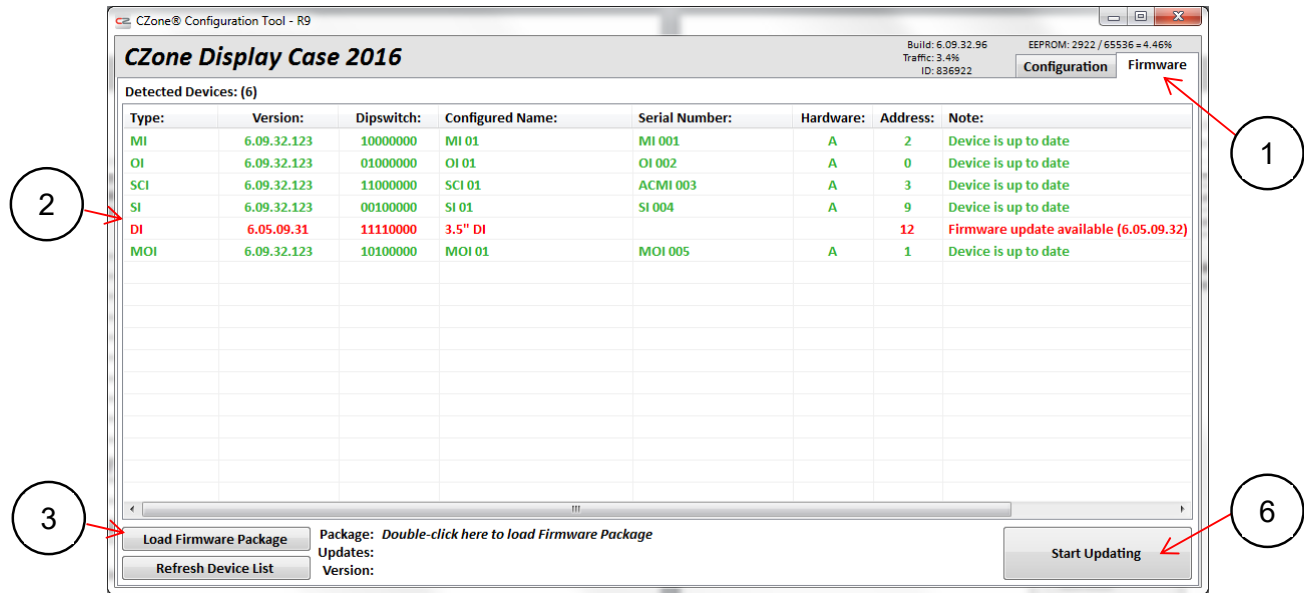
CZone® Configuration Tool - R9

CZone Display Case 2016

Build: 6.09.32.96
Traffic: 3.4%
ID: 836922

EEPROM: 2922 / 65536 = 4.46%

Configuration

Firmware

Detected Devices: (6)

| Type: | Version: | Dipswitch: | Configured Name: | Serial Number: | Hardware: | Address: | Note: |
|---|---|---|---|---|---|---|---|
| MI | 6.09.32.123 | 10000000 | MI 01 | MI 001 | A | 2 | Device is up to date |
| OI | 6.09.32.123 | 01000000 | OI 01 | OI 002 | A | 0 | Device is up to date |
| SCI | 6.09.32.123 | 11000000 | SCI 01 | ACMI 003 | A | 3 | Device is up to date |
| SI | 6.09.32.123 | 00100000 | SI 01 | SI 004 | A | 9 | Device is up to date |
| DI | 6.05.09.31 | 11110000 | 3.5" DI | | | 12 | Firmware update available (6.05.09.32) |
| MOI | 6.09.32.123 | 10100000 | MOI 01 | MOI 005 | A | 1 | Device is up to date |

1

2

3

6

Load Firmware Package

Refresh Device List

Package: Double-click here to load Firmware Package
Updates:
Version:

Start Updating